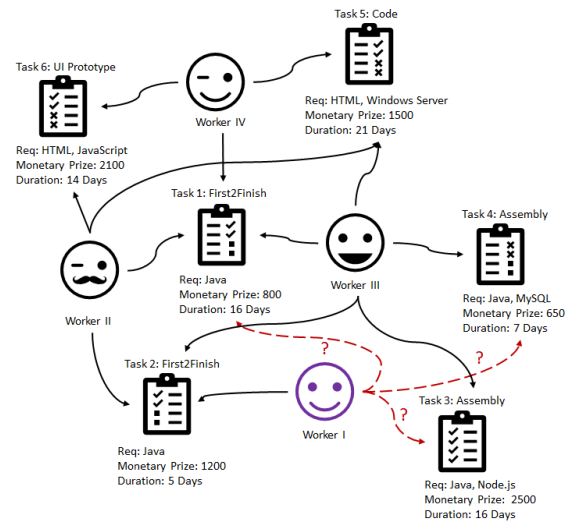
Task 5: Code

Req: HTML, Windows Server
Monetary Prize: 1500
Duration: 21 Days

Task 6: UI Prototype

Req: HTML, JavaScript
Monetary Prize: 2100
Duration: 14 Days

Worker IV

Task 1: First2Finish

Req: Java
Monetary Prize: 800
Duration: 16 Days

Task 4: Assembly

Req: Java, MySQL
Monetary Prize: 650
Duration: 7 Days

Worker II

Worker III

?

?

Task 2: First2Finish

Req: Java
Monetary Prize: 1200
Duration: 5 Days

Worker I

?

Task 3: Assembly

Req: Java, Node.js
Monetary Prize: 2500
Duration: 16 Days